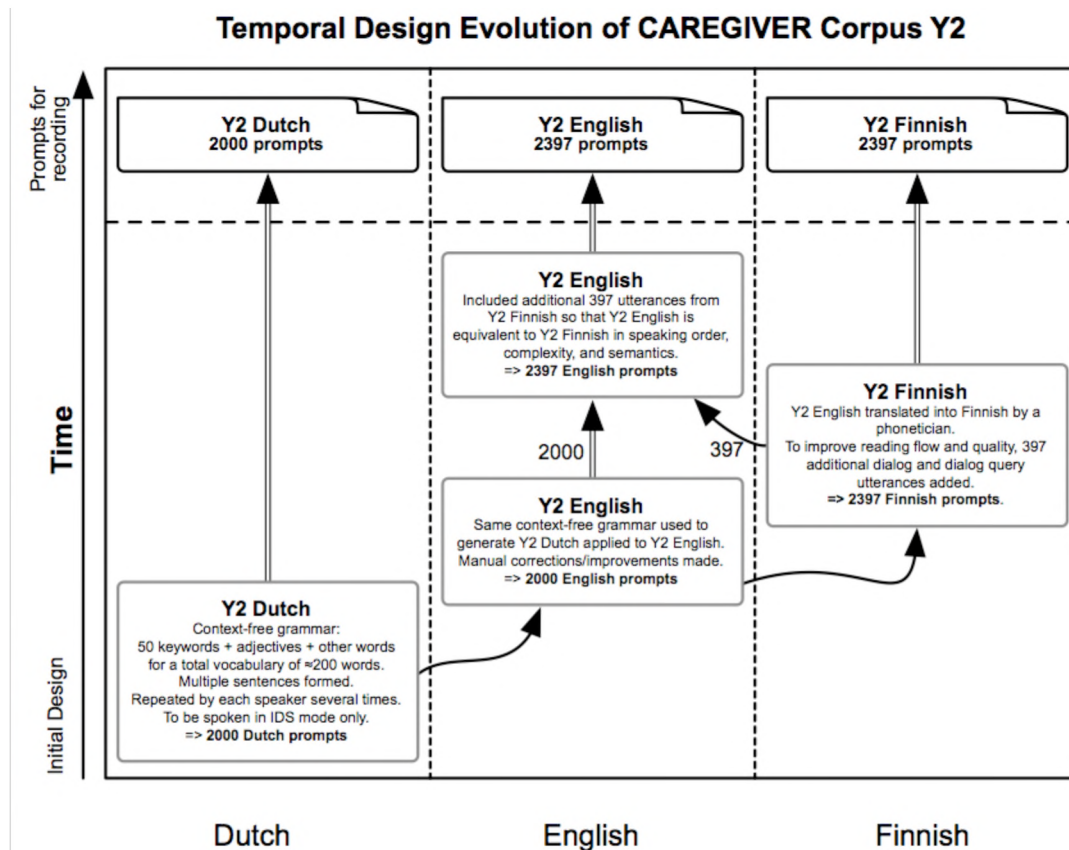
Temporal Design Evolution of CAREGIVER Corpus Y2

Prompts for recording

Y2 Dutch
2000 prompts

Y2 English
2397 prompts

Y2 Finnish
2397 prompts

Time

Y2 English
Included additional 397 utterances from Y2 Finnish so that Y2 English is equivalent to Y2 Finnish in speaking order, complexity, and semantics.
=> 2397 English prompts

Y2 Finnish
Y2 English translated into Finnish by a phonetician.
To improve reading flow and quality, 397 additional dialog and dialog query utterances added.
=> 2397 Finnish prompts.

2000

397

Y2 English
Same context-free grammar used to generate Y2 Dutch applied to Y2 English.
Manual corrections/improvements made.
=> 2000 English prompts

Y2 Dutch
Context-free grammar:
50 keywords + adjectives + other words for a total vocabulary of ≈200 words.
Multiple sentences formed.
Repeated by each speaker several times.
To be spoken in IDS mode only.
=> 2000 Dutch prompts

Initial Design

Dutch

English

Finnish